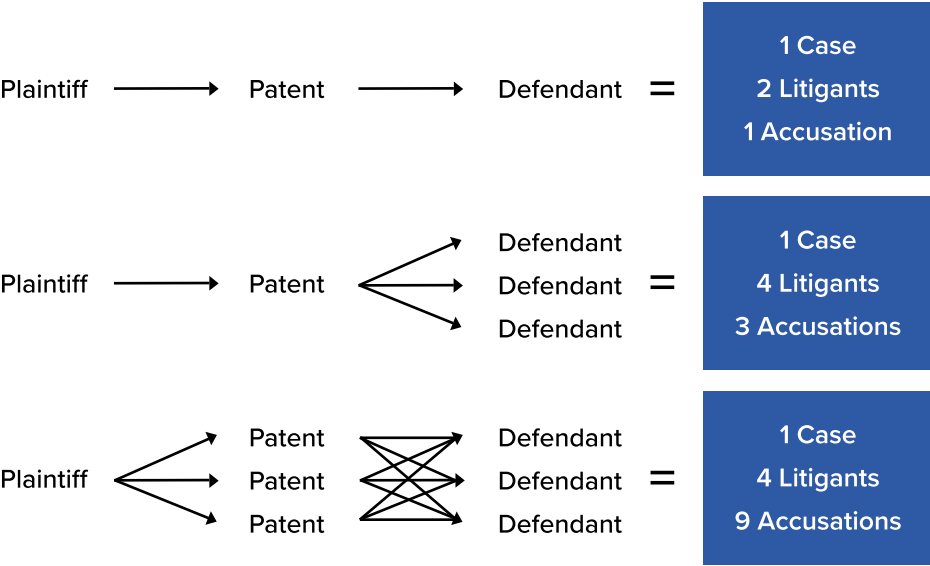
Plaintiff → Patent → Defendant = 1 Case 2 Litigants 1 Accusation

Plaintiff → Patent → Defendant Defendant Defendant = 1 Case 4 Litigants 3 Accusations

Plaintiff → Patent Patent Patent → Defendant Defendant Defendant = 1 Case 4 Litigants 9 Accusations